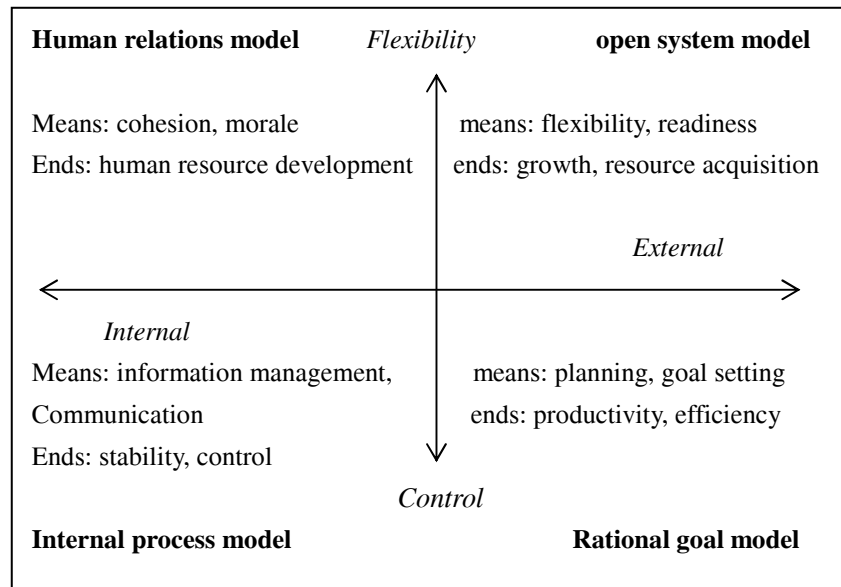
**Human relations model** *Flexibility* **open system model**

Means: cohesion, morale

Ends: human resource development

means: flexibility, readiness

ends: growth, resource acquisition

*External*

*Internal*

Means: information management, Communication

Ends: stability, control

means: planning, goal setting

ends: productivity, efficiency

*Control*

**Internal process model** **Rational goal model**